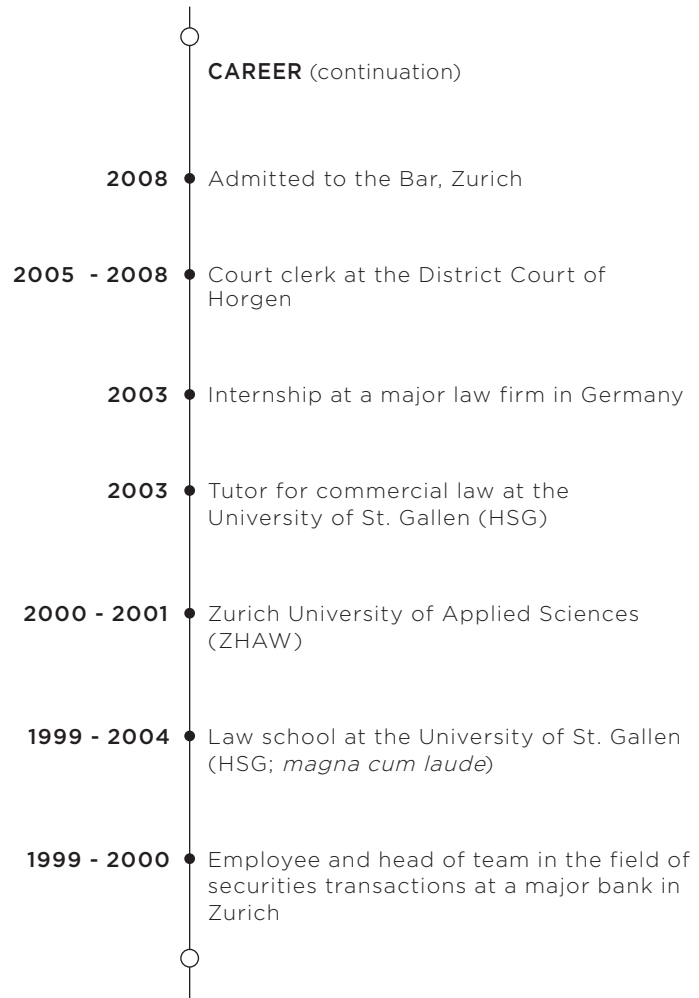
CAREER (continuation)

2008 Admitted to the Bar, Zurich

2005 - 2008 Court clerk at the District Court of Horgen

2003 Internship at a major law firm in Germany

2003 Tutor for commercial law at the University of St. Gallen (HSG)

2000 - 2001 Zurich University of Applied Sciences (ZHAW)

1999 - 2004 Law school at the University of St. Gallen (HSG; magna cum laude)

1999 - 2000 Employee and head of team in the field of securities transactions at a major bank in Zurich